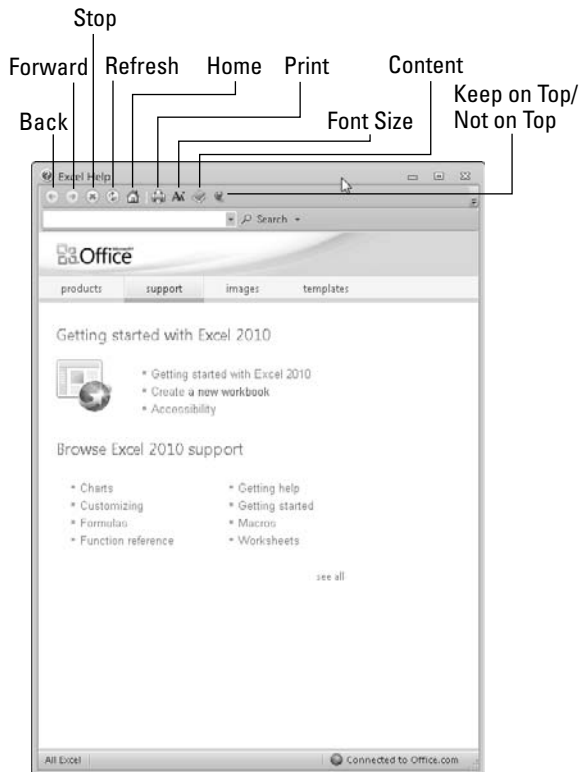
Stop

Forward Refresh Home Print Content

Back Font Size Keep on Top/ Not on Top

Excel Help

Search

Office

products support images templates

Getting started with Excel 2010

• Getting started with Excel 2010
• Create a new workbook
• Accessibility

Browse Excel 2010 support

• Charts
• Customizing
• Formulas
• Function reference

• Getting help
• Getting started
• Macros
• Worksheets

see all

All Excel

Connected to Office.com